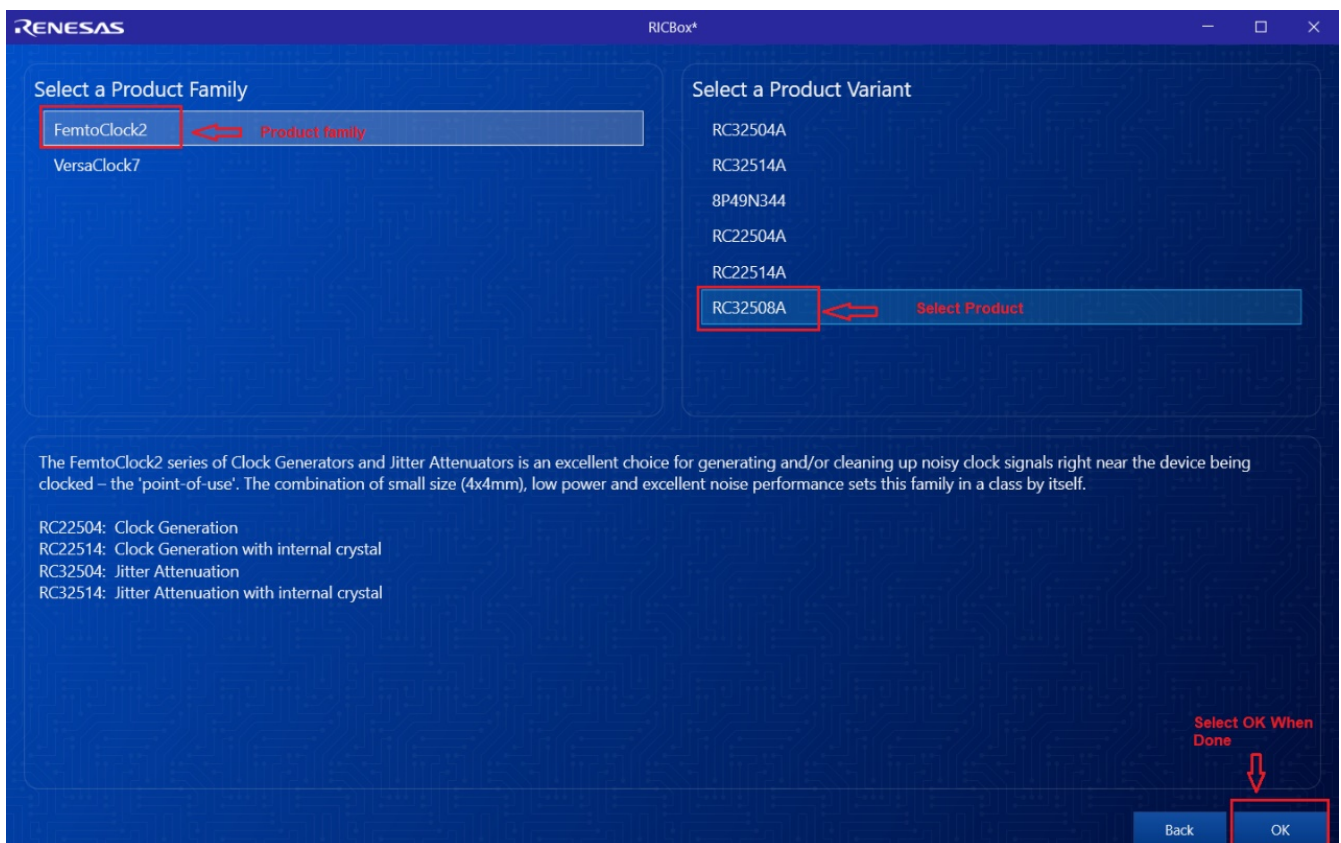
RENESAS
RICBox*

Select a Product Family
FemtoClock2
Product family
VersaClock7

Select a Product Variant
RC32504A
RC32514A
8P49N344
RC22504A
RC22514A
RC32508A
Select Product

The FemtoClock2 series of Clock Generators and Jitter Attenuators is an excellent choice for generating and/or cleaning up noisy clock signals right near the device being clocked – the 'point-of-use'. The combination of small size (4x4mm), low power and excellent noise performance sets this family in a class by itself.

RC22504: Clock Generation
RC22514: Clock Generation with internal crystal
RC32504: Jitter Attenuation
RC32514: Jitter Attenuation with internal crystal

Select OK When Done

Back
OK